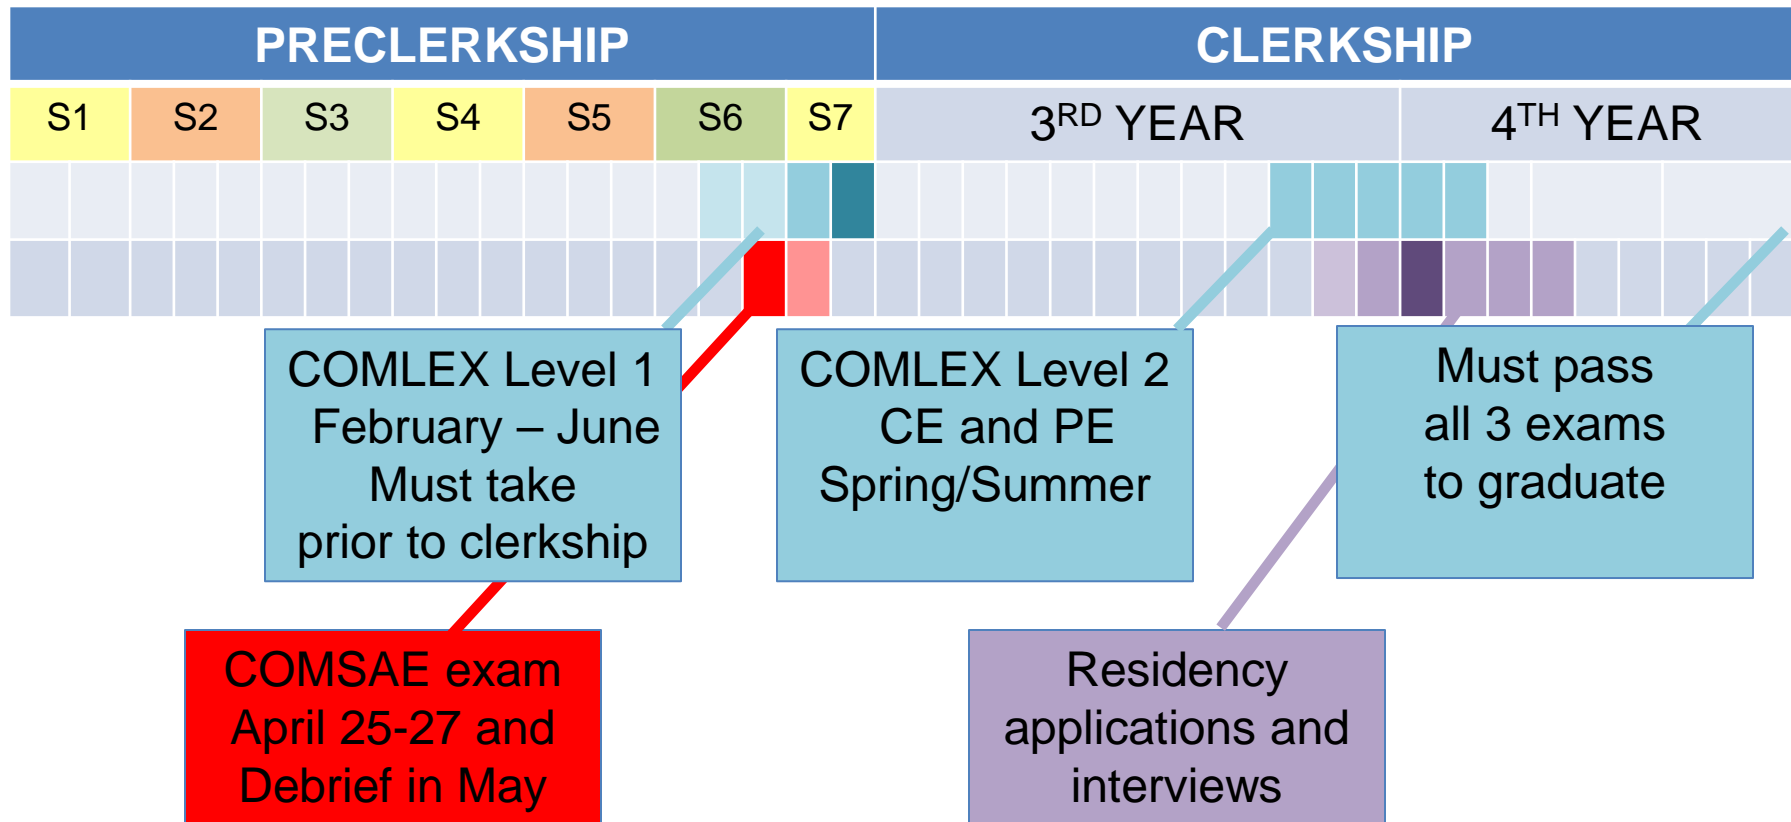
| PRECLERKSHIP | | | | | | | CLERKSHIP | |
|---|---|---|---|---|---|---|---|---|
| S1 | S2 | S3 | S4 | S5 | S6 | S7 | $3^{RD}$ YEAR | $4^{TH}$ YEAR |

COMLEX Level 1
February – June
Must take
prior to clerkship

COMLEX Level 2
CE and PE
Spring/Summer

Must pass
all 3 exams
to graduate

COMSAE exam
April 25-27 and
Debrief in May

Residency
applications and
interviews